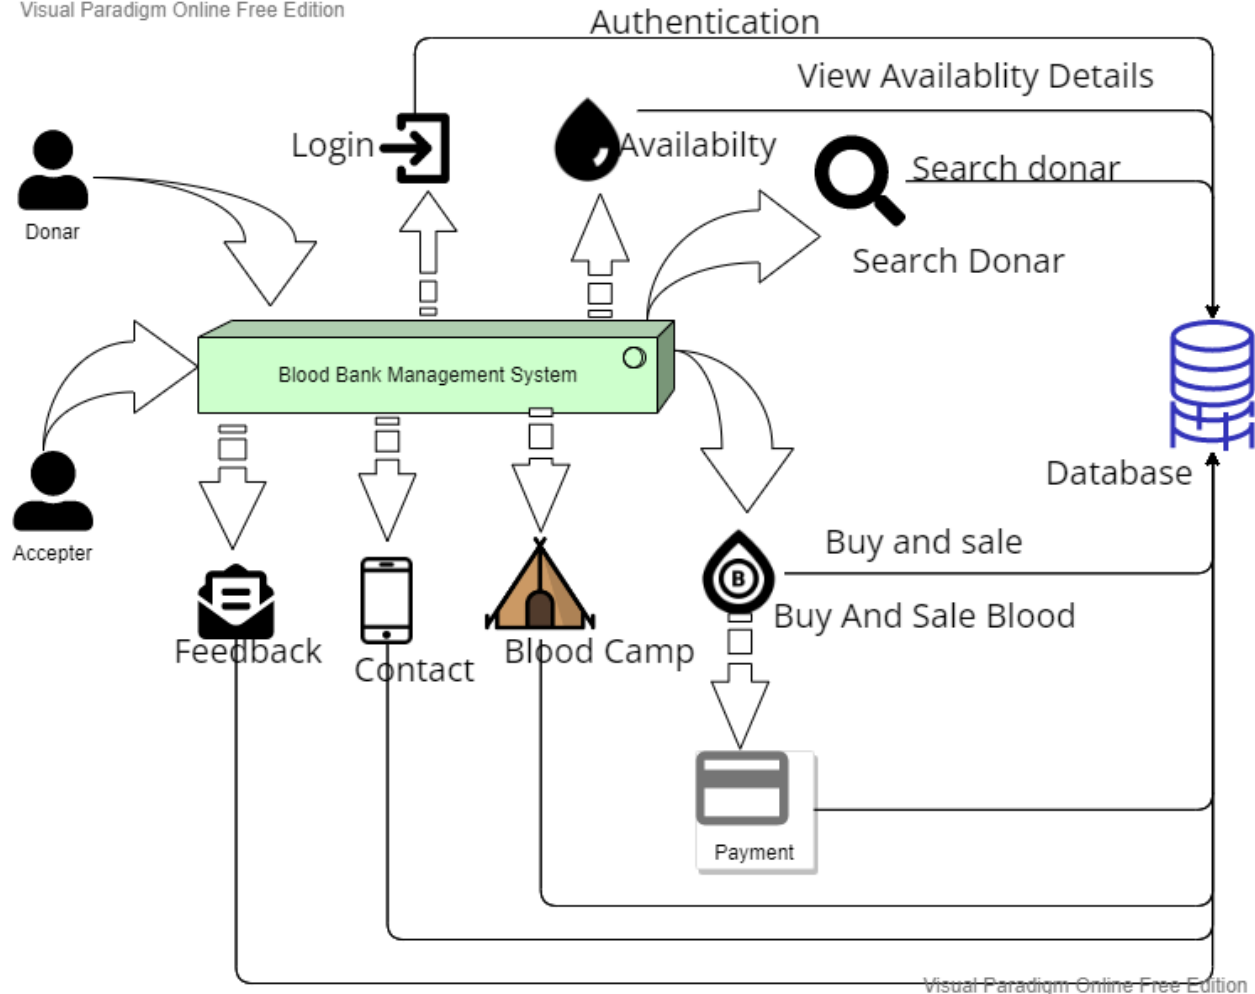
Visual Paradigm Online Free Edition

Authentication

View Availablity Details

Login

Availabilty

Search donar

Donar

Search Donar

Blood Bank Management System

Database

Accepter

Buy and sale

B

Buy And Sale Blood

Feedback

Contact

Blood Camp

Payment

Visual Paradigm Online Free Edition